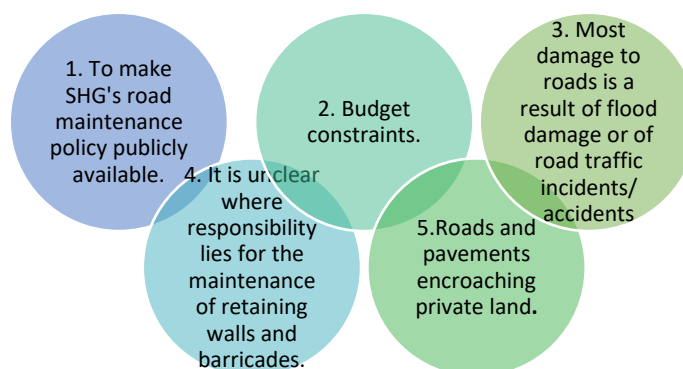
1. To make SHG's road maintenance policy publicly available.

2. Budget constraints.

3. Most damage to roads is a result of flood damage or of road traffic incidents/ accidents

4. It is unclear where responsibility lies for the maintenance of retaining walls and barricades.

5.Roads and pavements encroaching private land.